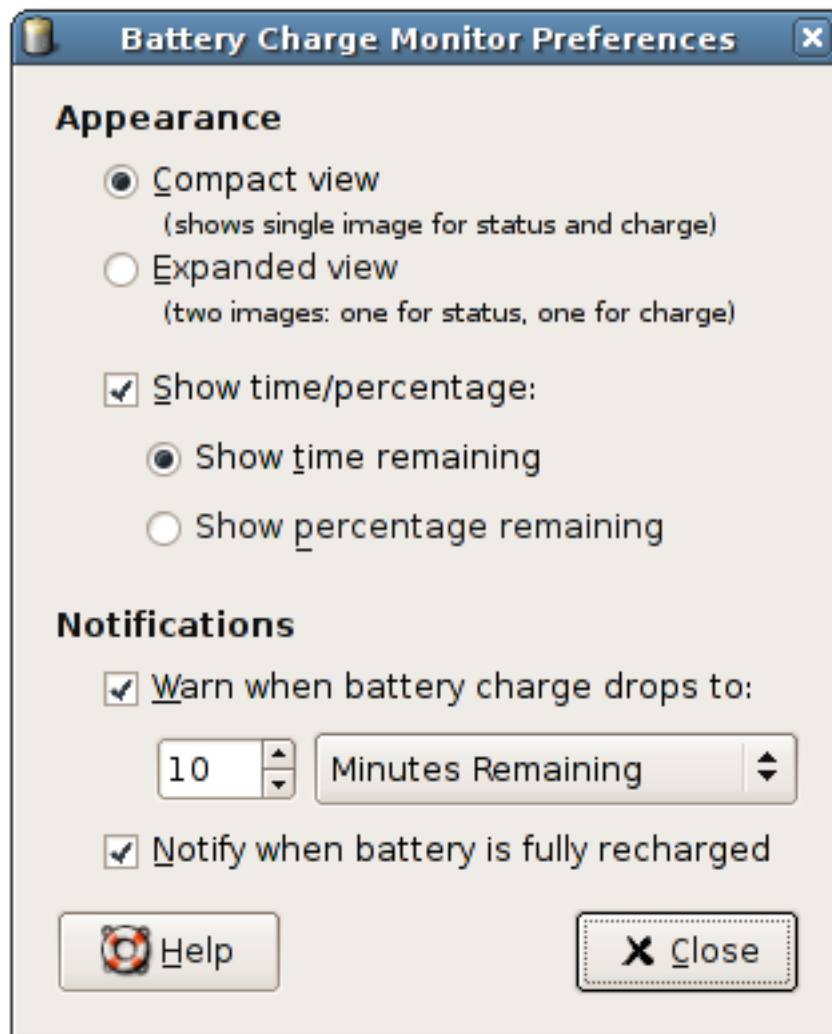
Battery Charge Monitor Preferences

Appearance

Compact view
(shows single image for status and charge)

Expanded view
(two images: one for status, one for charge)

Show time/percentage:

Show time remaining

Show percentage remaining

Notifications

Warn when battery charge drops to:

10

Minutes Remaining

Notify when battery is fully recharged

Help

Close